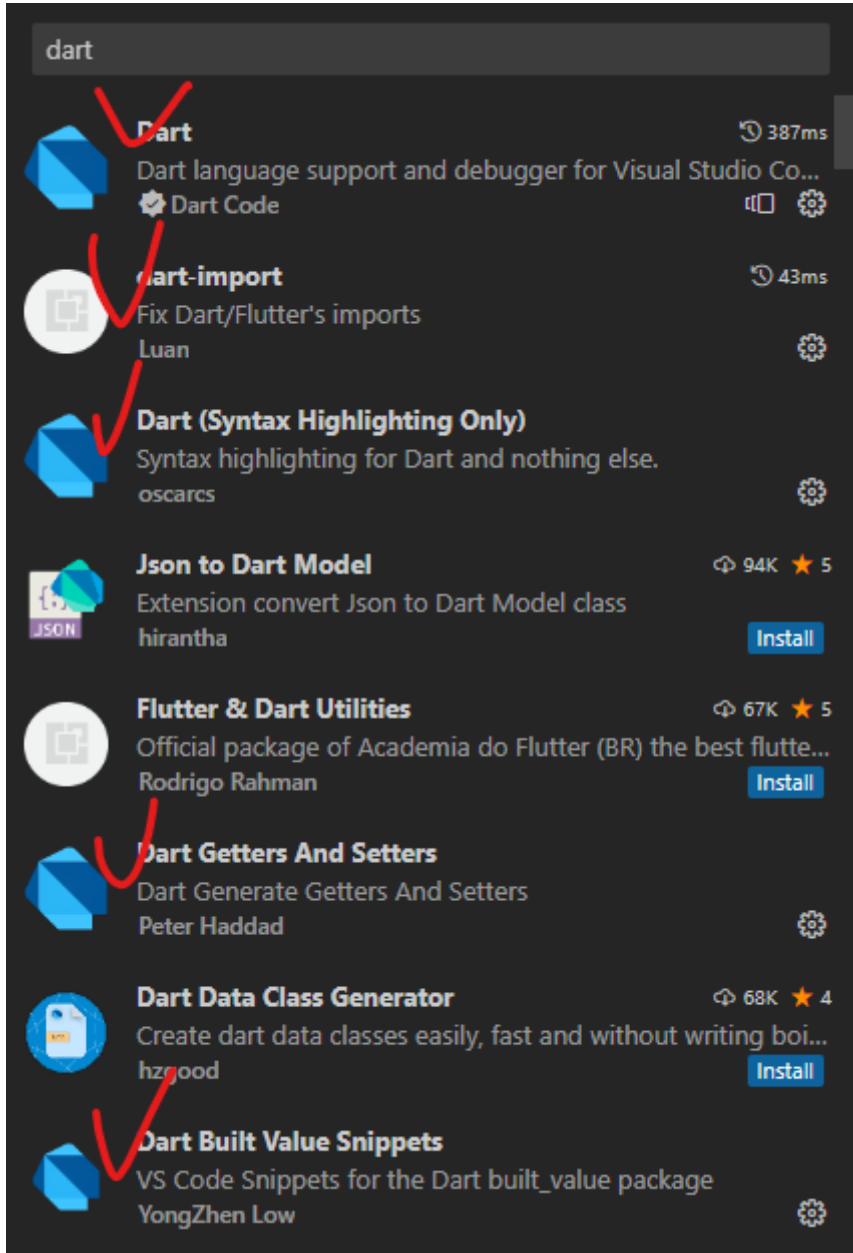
dart

Dart
387ms
Dart language support and debugger for Visual Studio Co...
Dart Code

dart-import
43ms
Fix Dart/Flutter's imports
Luan

Dart (Syntax Highlighting Only)
Syntax highlighting for Dart and nothing else.
oscarcs

Json to Dart Model
94K 5
Extension convert Json to Dart Model class
hirantha
Install

Flutter & Dart Utilities
67K 5
Official package of Academia do Flutter (BR) the best flutte...
Rodrigo Rahman
Install

Dart Getters And Setters
Dart Generate Getters And Setters
Peter Haddad

Dart Data Class Generator
68K 4
Create dart data classes easily, fast and without writing boi...
hzgood
Install

Dart Built Value Snippets
VS Code Snippets for the Dart built_value package
YongZhen Low